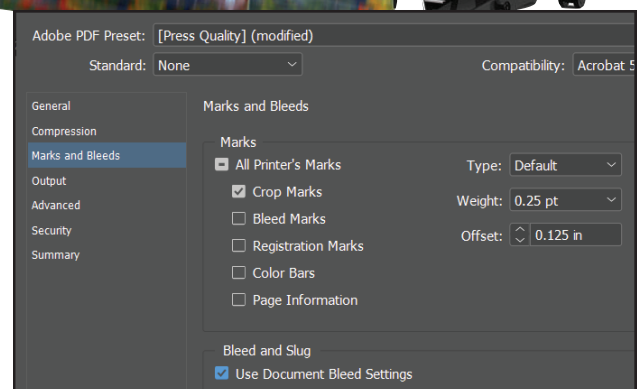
Adobe PDF Preset: [Press Quality] (modified)

Standard: None

Compatibility: Acrobat 5

General
Compression
Marks and Bleeds
Output
Advanced
Security
Summary

Marks and Bleeds

Marks

All Printer's Marks

Crop Marks

Bleed Marks

Registration Marks

Color Bars

Page Information

Type: Default

Weight: 0.25 pt

Offset: 0.125 in

Bleed and Slug

Use Document Bleed Settings